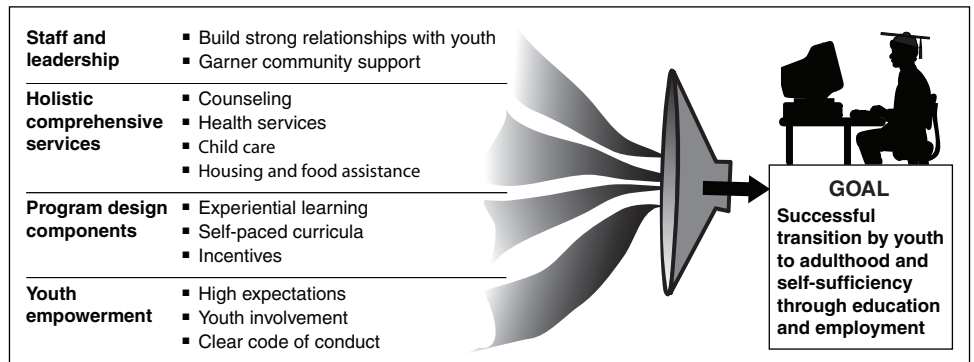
**Staff and leadership**
- Build strong relationships with youth
- Garner community support

**Holistic comprehensive services**
- Counseling
- Health services
- Child care
- Housing and food assistance

**Program design components**
- Experiential learning
- Self-paced curricula
- Incentives

**Youth empowerment**
- High expectations
- Youth involvement
- Clear code of conduct

**GOAL**

**Successful transition by youth to adulthood and self-sufficiency through education and employment**